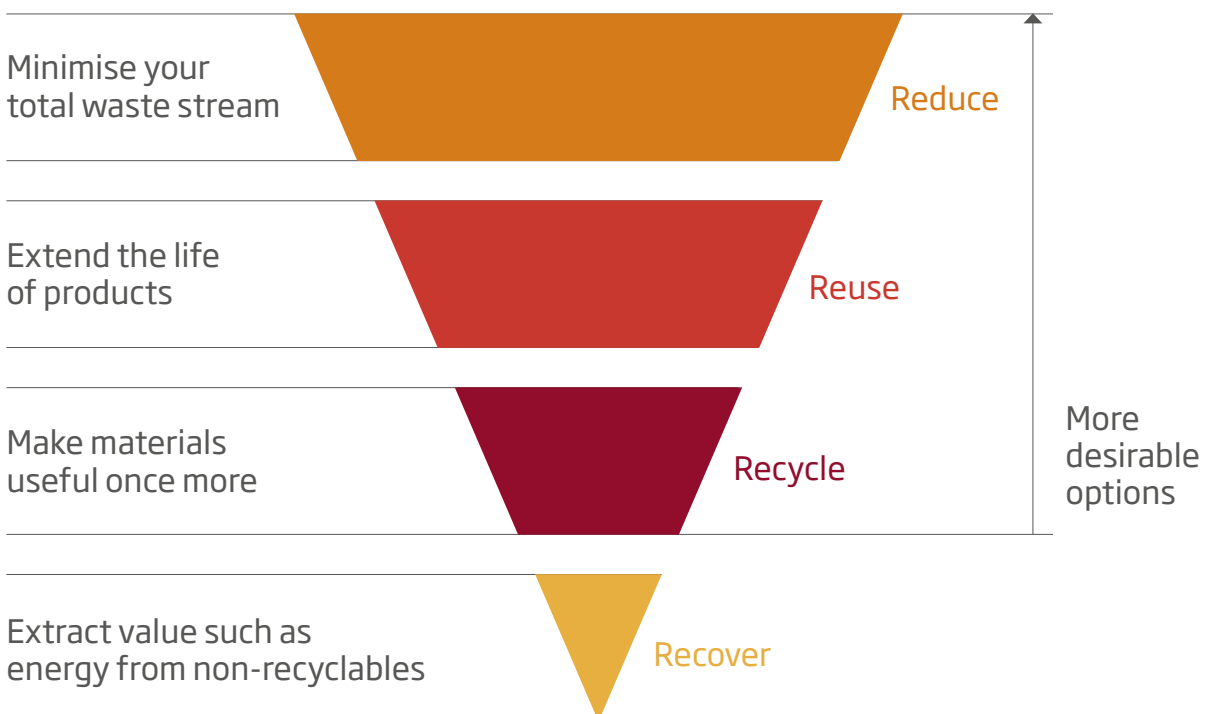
Minimise your total waste stream

Reduce

Extend the life of products

Reuse

Make materials useful once more

Recycle

More desirable options

Extract value such as energy from non-recyclables

Recover